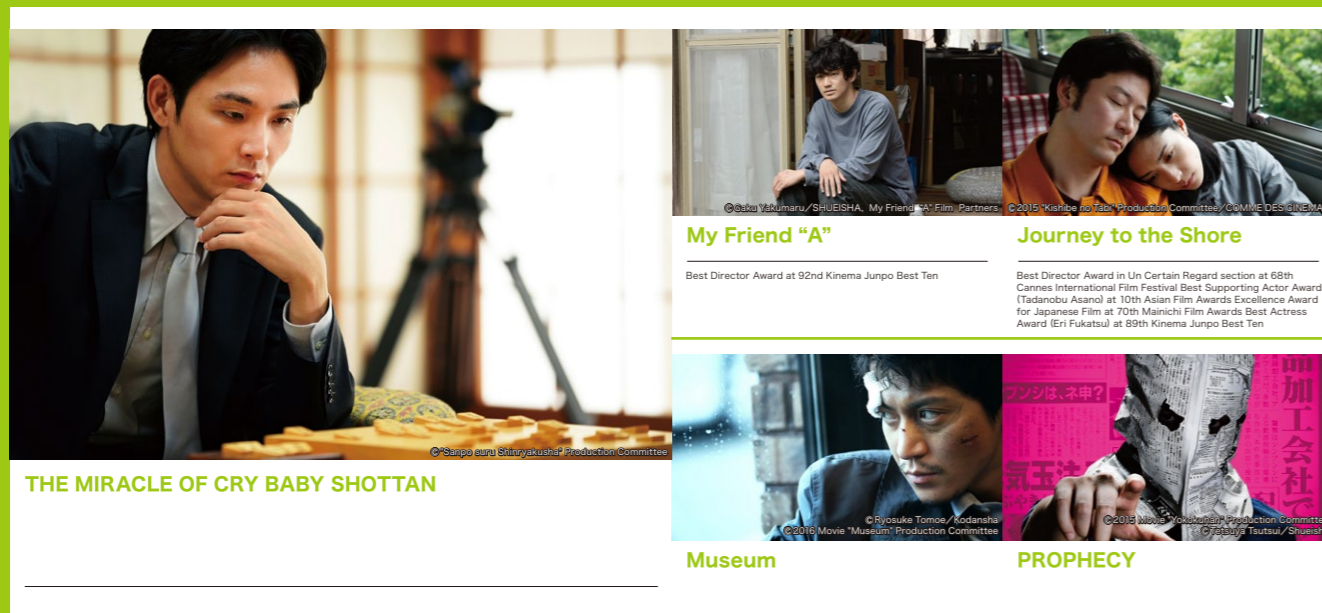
©"Sanpo suru Shinryakusha" Production Committee

THE MIRACLE OF CRY BABY SHOTTAN

©Gaku Yakumaru/SHUEISHA, My Friend "A" Film Partners

My Friend “A”

Best Director Award at 92nd Kinema Junpo Best Ten

©2015 "Kishibe no Tabi" Production Committee/COMME DES CINEMA

Journey to the Shore

Best Director Award in Un Certain Regard section at 68th Cannes International Film Festival Best Supporting Actor Award (Tadanobu Asano) at 10th Asian Film Awards Excellence Award for Japanese Film at 70th Mainichi Film Awards Best Actress Award (Eri Fukatsu) at 89th Kinema Junpo Best Ten

©Ryosuke Tomoe/Kodansha
©2016 Movie "Museum" Production Committee

Museum

ブンシは、ネ申?
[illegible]加工会社で
気玉法

©2015 Movie "Yokokuhan" Production Committee
©Tetsuya Tsutsui/Shueisha

PROPHECY